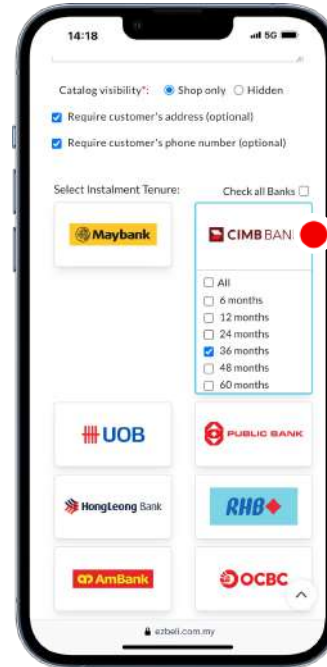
14:18

5G

Catalog visibility*: Shop only Hidden

Require customer's address (optional)

Require customer's phone number (optional)

Select Instalment Tenure:

Check all Banks

Maybank

CIMB BAN

All

6 months

12 months

24 months

36 months

48 months

60 months

UOB

PUBLIC BANK

HongLeong Bank

RHB

AmBank

OCBC

ezbeli.com.my